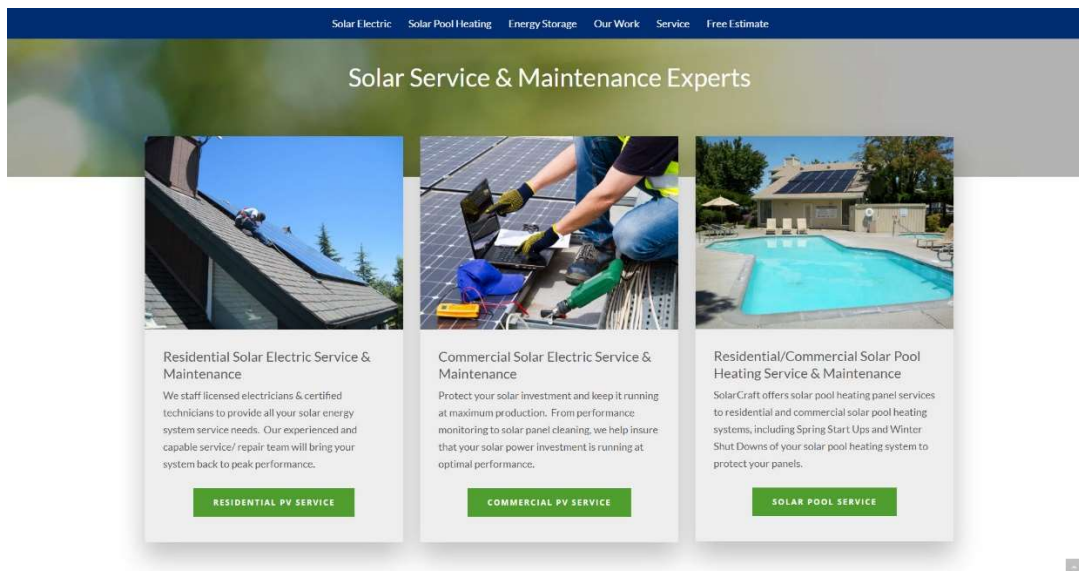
Solar Electric Solar Pool Heating Energy Storage Our Work Service Free Estimate

Solar Service & Maintenance Experts

Residential Solar Electric Service & Maintenance

We staff licensed electricians & certified technicians to provide all your solar energy system service needs. Our experienced and capable service/ repair team will bring your system back to peak performance.

RESIDENTIAL PV SERVICE

Commercial Solar Electric Service & Maintenance

Protect your solar investment and keep it running at maximum production. From performance monitoring to solar panel cleaning, we help insure that your solar power investment is running at optimal performance.

COMMERCIAL PV SERVICE

Residential/Commercial Solar Pool Heating Service & Maintenance

SolarCraft offers solar pool heating panel services to residential and commercial solar pool heating systems, including Spring Start Ups and Winter Shut Downs of your solar pool heating system to protect your panels.

SOLAR POOL SERVICE